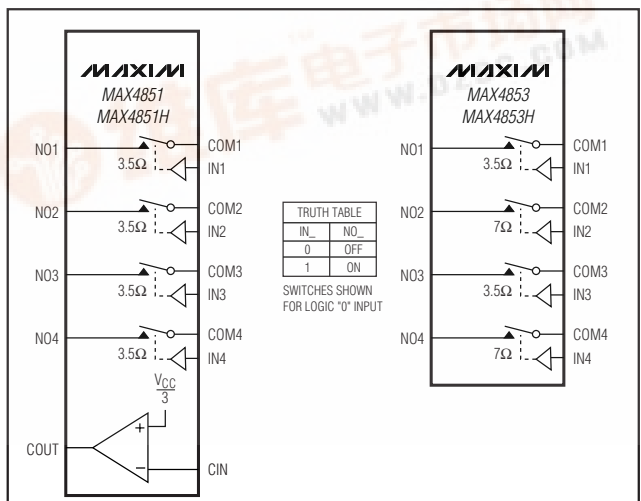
MAXIM
MAX4851
MAX4851H

NO1
3.5Ω
COM1
IN1

NO2
3.5Ω
COM2
IN2

NO3
3.5Ω
COM3
IN3

NO4
3.5Ω
COM4
IN4

$\frac{V_{CC}}{3}$

+
−
COUT
CIN

| TRUTH TABLE | |
|---|---|
| IN_ | NO_ |
| 0 | OFF |
| 1 | ON |

SWITCHES SHOWN FOR LOGIC "0" INPUT

MAXIM
MAX4853
MAX4853H

NO1
3.5Ω
COM1
IN1

NO2
7Ω
COM2
IN2

NO3
3.5Ω
COM3
IN3

NO4
7Ω
COM4
IN4